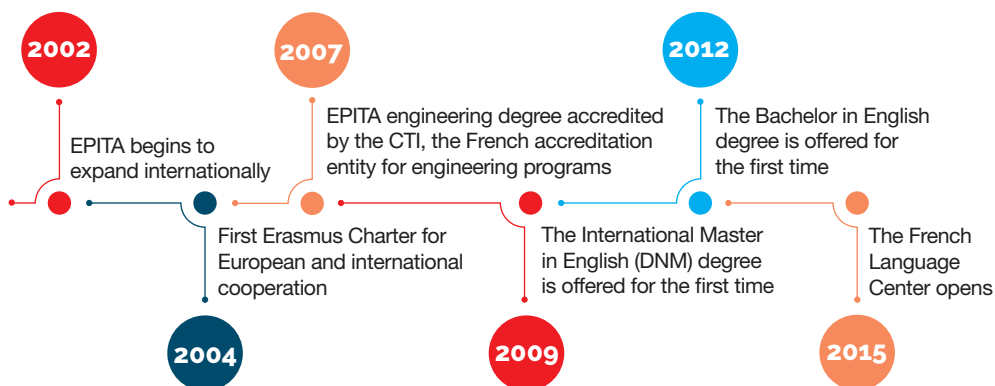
2002

EPITA begins to expand internationally

2007

EPITA engineering degree accredited by the CTI, the French accreditation entity for engineering programs

2012

The Bachelor in English degree is offered for the first time

First Erasmus Charter for European and international cooperation

2004

The International Master in English (DNM) degree is offered for the first time

2009

The French Language Center opens

2015